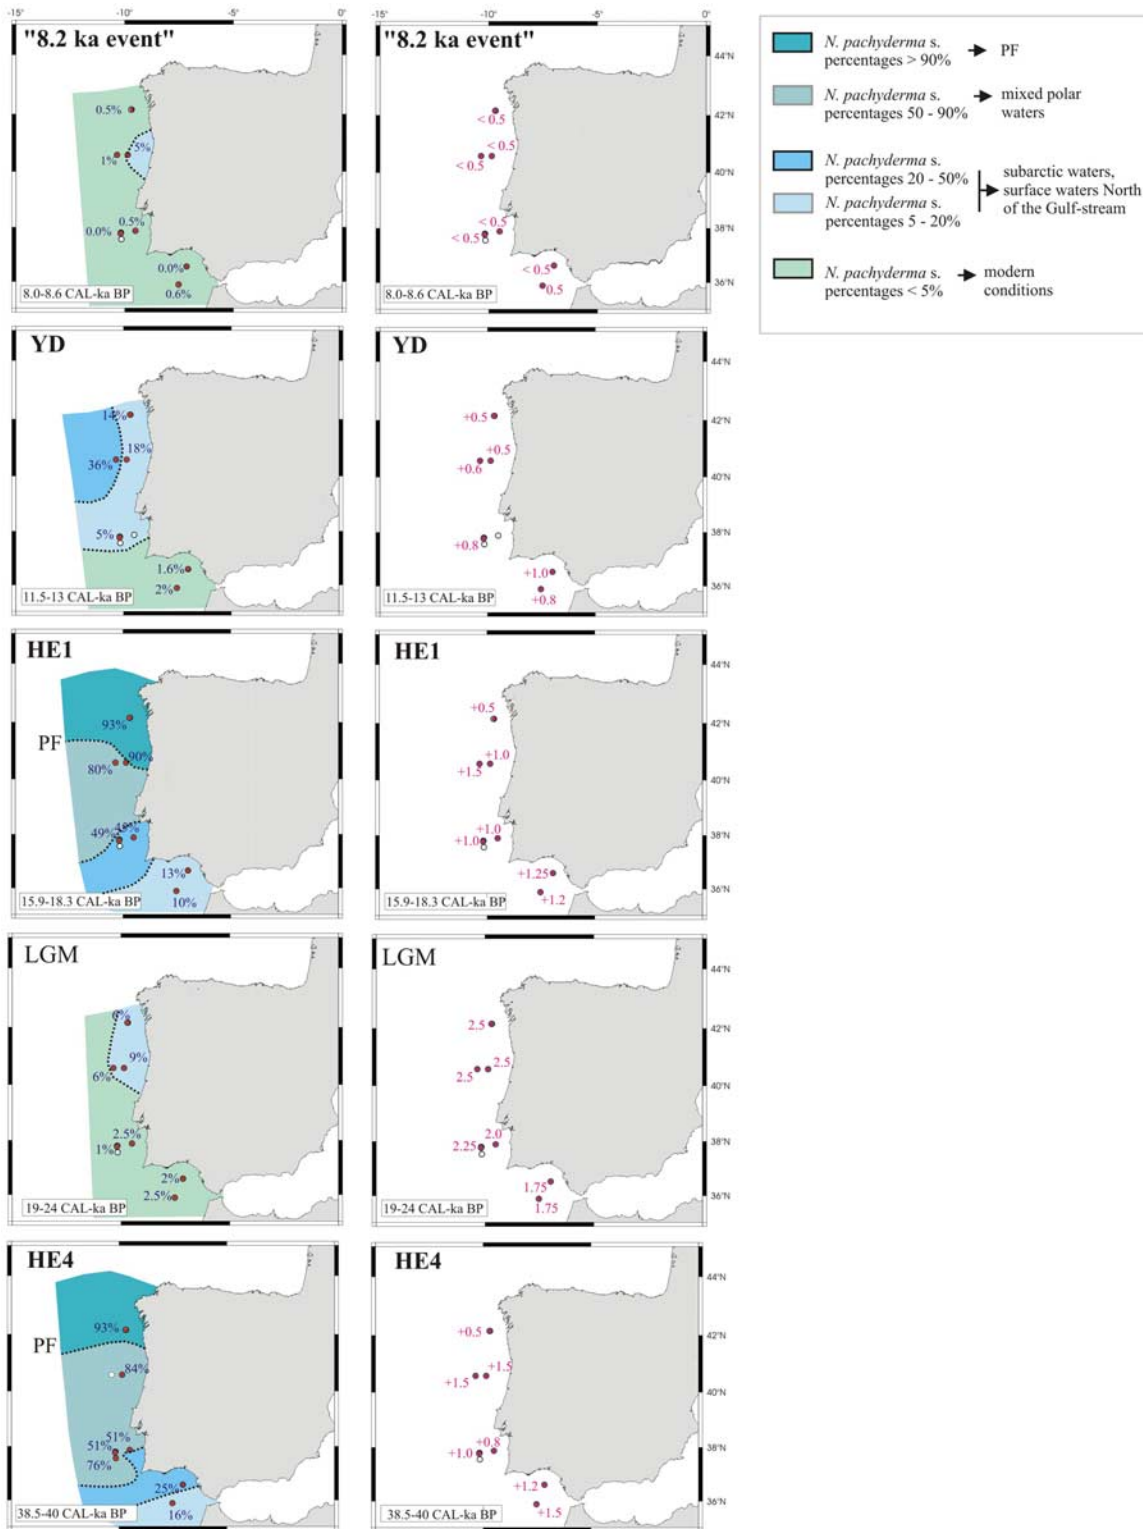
-15° -10° -5° 0°
"8.2 ka event"
0.5%
5%
1%
0.5%
0.0%
0.0%
0.6%
8.0-8.6 CAL-ka BP

-15° -10° -5° 0°
"8.2 ka event"
< 0.5
< 0.5
< 0.5
< 0.5
< 0.5
< 0.5
0.5
8.0-8.6 CAL-ka BP
44°N
42°N
40°N
38°N
36°N

*N. pachyderma* s. percentages > 90% → PF
*N. pachyderma* s. percentages 50 - 90% → mixed polar waters
*N. pachyderma* s. percentages 20 - 50%
*N. pachyderma* s. percentages 5 - 20%
→ subarctic waters, surface waters North of the Gulf-stream
*N. pachyderma* s. percentages < 5% → modern conditions

YD
14%
18%
36%
5%
1.6%
2%
11.5-13 CAL-ka BP

YD
+0.5
+0.5
+0.6
+0.8
+1.0
+0.8
11.5-13 CAL-ka BP
44°N
42°N
40°N
38°N
36°N

HE1
93%
PF
90%
80%
49%
49%
13%
10%
15.9-18.3 CAL-ka BP

HE1
+0.5
+1.0
+1.5
+1.0
+1.0
+1.25
+1.2
15.9-18.3 CAL-ka BP
44°N
42°N
40°N
38°N
36°N

LGM
6%
9%
6%
2.5%
1%
2%
2.5%
19-24 CAL-ka BP

LGM
2.5
2.5
2.5
2.0
2.25
1.75
1.75
19-24 CAL-ka BP
44°N
42°N
40°N
38°N
36°N

HE4
93%
PF
84%
51%
51%
76%
25%
16%
38.5-40 CAL-ka BP

HE4
+0.5
+1.5
+1.5
+0.8
+1.0
+1.2
+1.5
38.5-40 CAL-ka BP
44°N
42°N
40°N
38°N
36°N